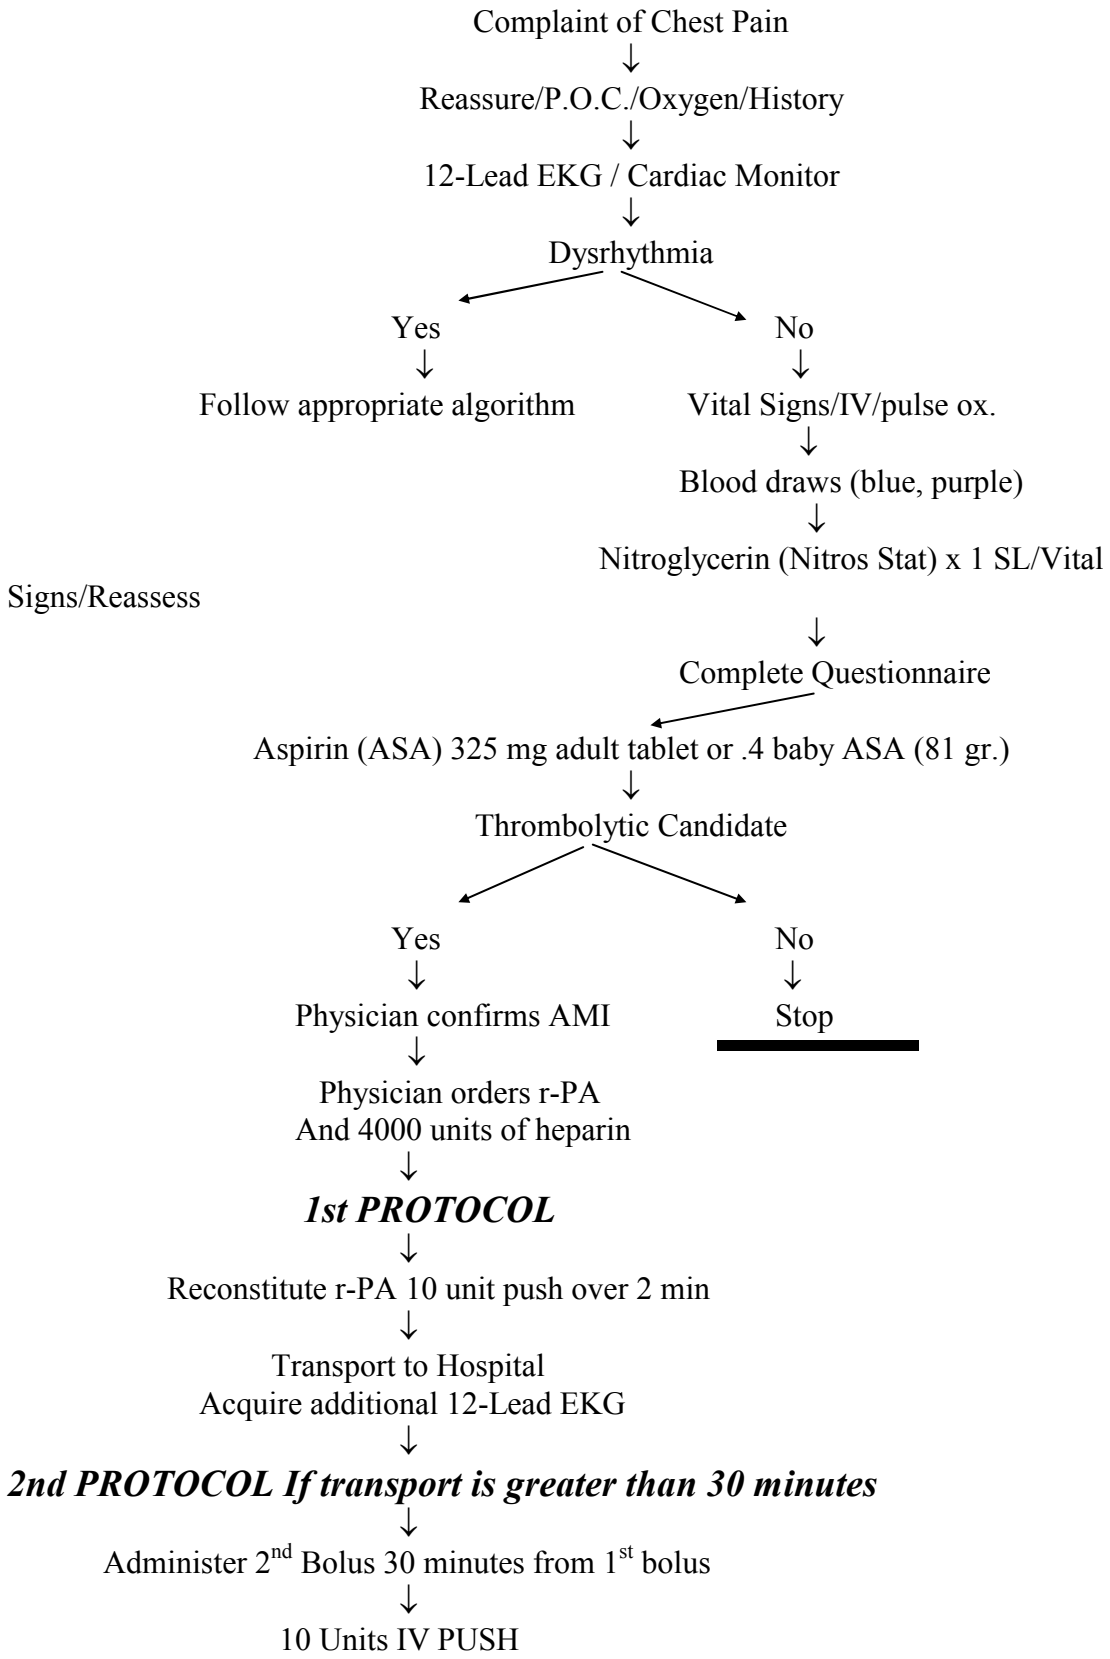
Complaint of Chest Pain
↓
Reassure/P.O.C./Oxygen/History
↓
12-Lead EKG / Cardiac Monitor
↓
Dysrhythmia

Yes
↓
Follow appropriate algorithm

No
↓
Vital Signs/IV/pulse ox.
↓
Blood draws (blue, purple)
↓
Nitroglycerin (Nitros Stat) x 1 SL/Vital Signs/Reassess
↓
Complete Questionnaire

Aspirin (ASA) 325 mg adult tablet or .4 baby ASA (81 gr.)
↓
Thrombolytic Candidate

Yes
↓
Physician confirms AMI
↓
Physician orders r-PA
And 4000 units of heparin
↓
*1st PROTOCOL*
↓
Reconstitute r-PA 10 unit push over 2 min
↓
Transport to Hospital
Acquire additional 12-Lead EKG
↓
*2nd PROTOCOL If transport is greater than 30 minutes*
↓
Administer 2$^{nd}$ Bolus 30 minutes from 1$^{st}$ bolus
↓
10 Units IV PUSH

No
↓
Stop